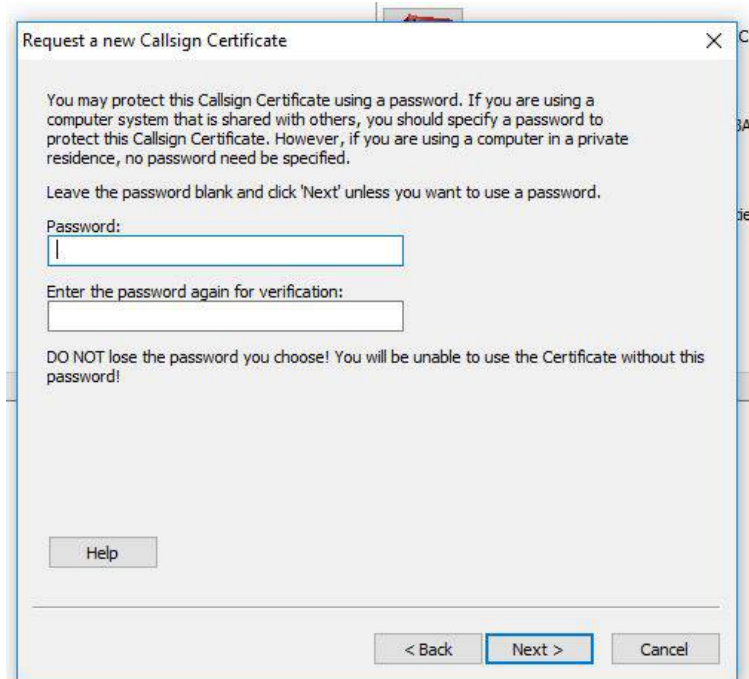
Request a new Callsign Certificate

×

You may protect this Callsign Certificate using a password. If you are using a computer system that is shared with others, you should specify a password to protect this Callsign Certificate. However, if you are using a computer in a private residence, no password need be specified.

Leave the password blank and click 'Next' unless you want to use a password.

Password:

Enter the password again for verification:

DO NOT lose the password you choose! You will be unable to use the Certificate without this password!

Help

< Back

Next >

Cancel